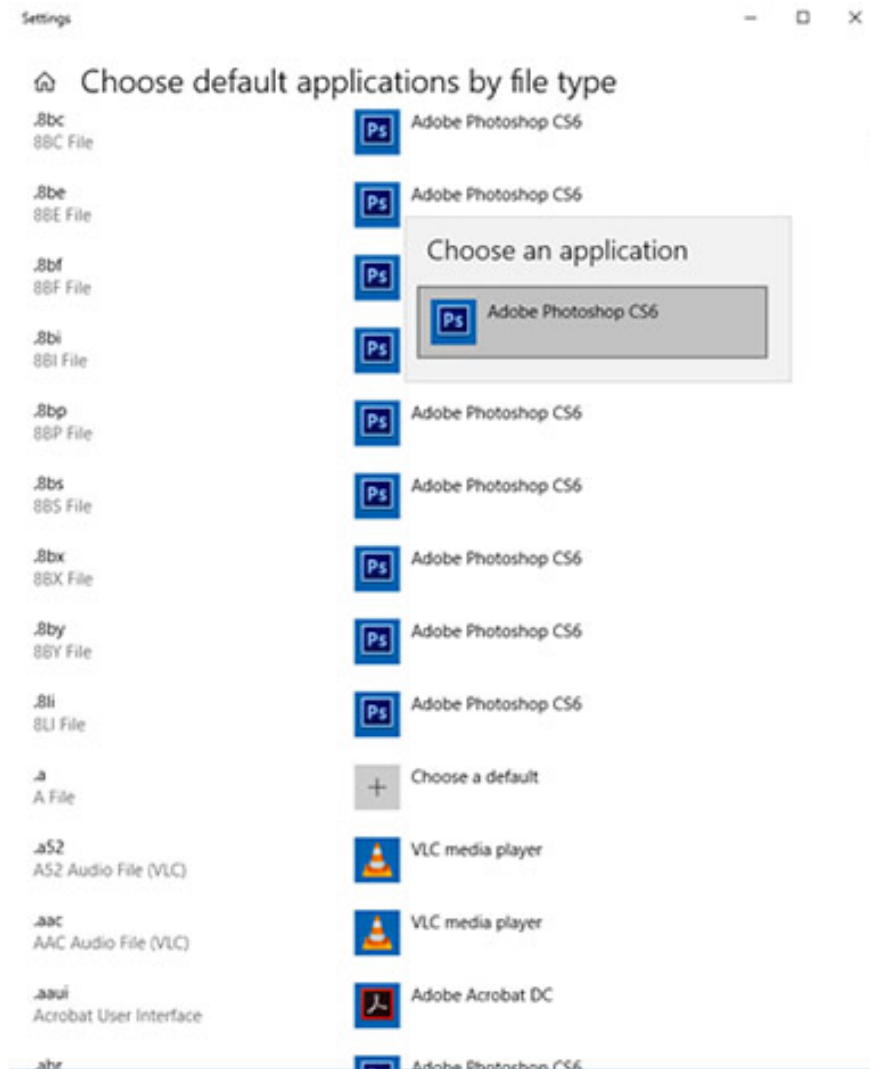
Settings

Choose default applications by file type

.8bc
8BC File

Ps Adobe Photoshop CS6

.8be
8BE File

Ps Adobe Photoshop CS6

Choose an application

Ps Adobe Photoshop CS6

.8bf
8BF File

Ps

.8bi
8BI File

Ps

.8bp
8BP File

Ps Adobe Photoshop CS6

.8bs
8BS File

Ps Adobe Photoshop CS6

.8bx
8BX File

Ps Adobe Photoshop CS6

.8by
8BY File

Ps Adobe Photoshop CS6

.8li
8LI File

Ps Adobe Photoshop CS6

.a
A File

+ Choose a default

.a52
A52 Audio File (VLC)

VLC media player

.aac
AAC Audio File (VLC)

VLC media player

.aaui
Acrobat User Interface

Adobe Acrobat DC

.abr

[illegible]